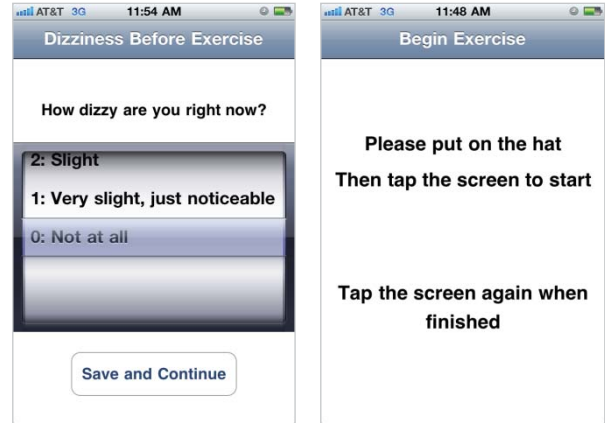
AT&T 3G 11:54 AM

Dizziness Before Exercise

How dizzy are you right now?

2: Slight

1: Very slight, just noticeable

0: Not at all

Save and Continue

AT&T 3G 11:48 AM

Begin Exercise

Please put on the hat

Then tap the screen to start

Tap the screen again when finished